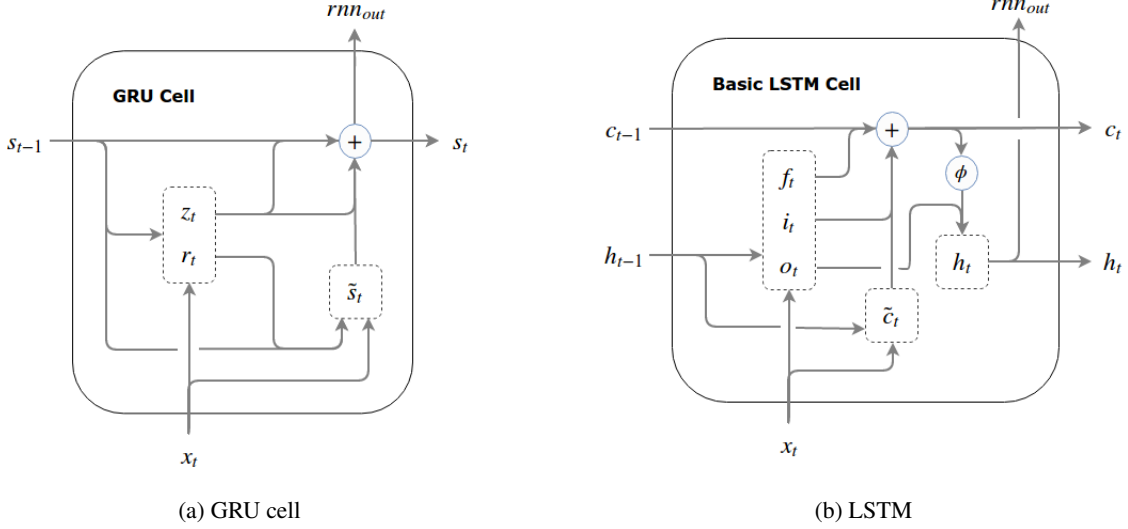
$rnn_{out}$

GRU Cell

$s_{t-1}$

$+$

$s_t$

$z_t$

$r_t$

$\tilde{s}_t$

$x_t$

(a) GRU cell

$rnn_{out}$

Basic LSTM Cell

$c_{t-1}$

$+$

$c_t$

$\phi$

$f_t$

$i_t$

$h_{t-1}$

$o_t$

$h_t$

$h_t$

$\tilde{c}_t$

$x_t$

(b) LSTM